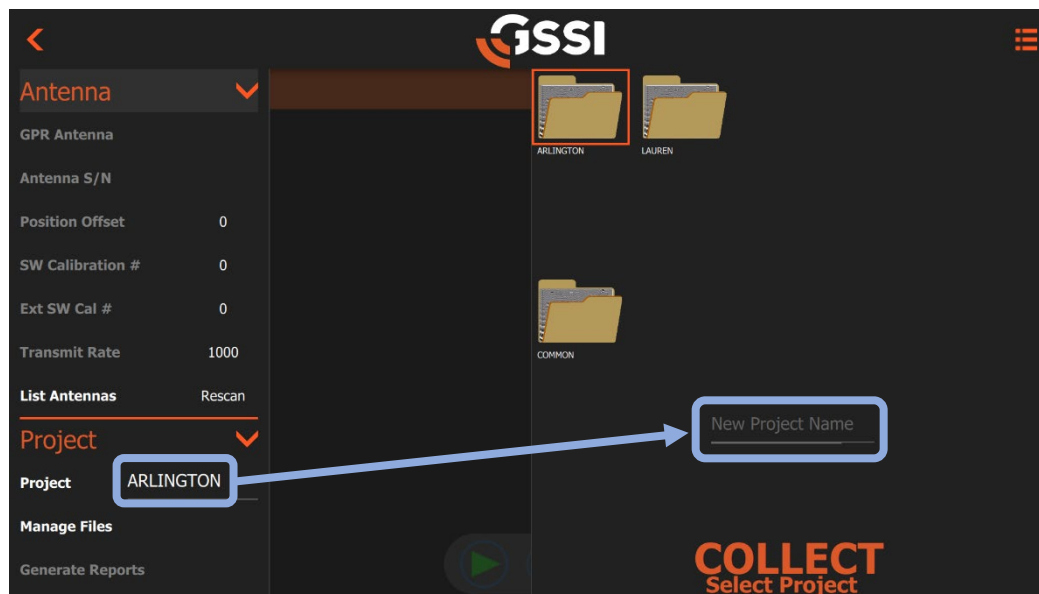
GSSI

Antenna

GPR Antenna

Antenna S/N

Position Offset 0

SW Calibration # 0

Ext SW Cal # 0

Transmit Rate 1000

List Antennas Rescan

Project

Project ARLINGTON

Manage Files

Generate Reports

ARLINGTON

LAUREN

COMMON

New Project Name

COLLECT
Select Project